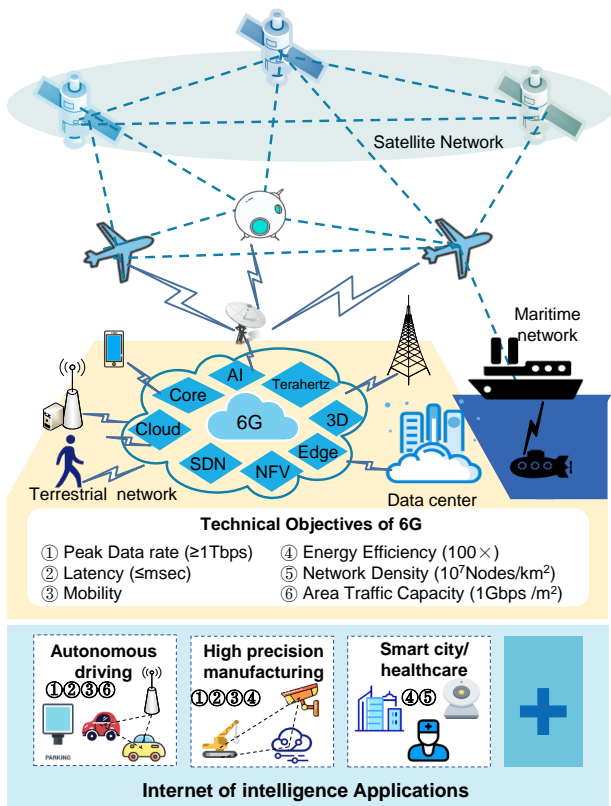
Satellite Network

Maritime network

AI

Core

Terahertz

6G

3D

Cloud

Edge

SDN

NFV

Terrestrial network

Data center

Technical Objectives of 6G

① Peak Data rate (≥1Tbps)
② Latency (≤msec)
③ Mobility
④ Energy Efficiency (100×)
⑤ Network Density ($10^7$Nodes/km$^2$)
⑥ Area Traffic Capacity (1Gbps /m$^2$)

Autonomous driving
①②③⑥
PARKING

High precision manufacturing
①②③④

Smart city/ healthcare
④⑤

Internet of intelligence Applications